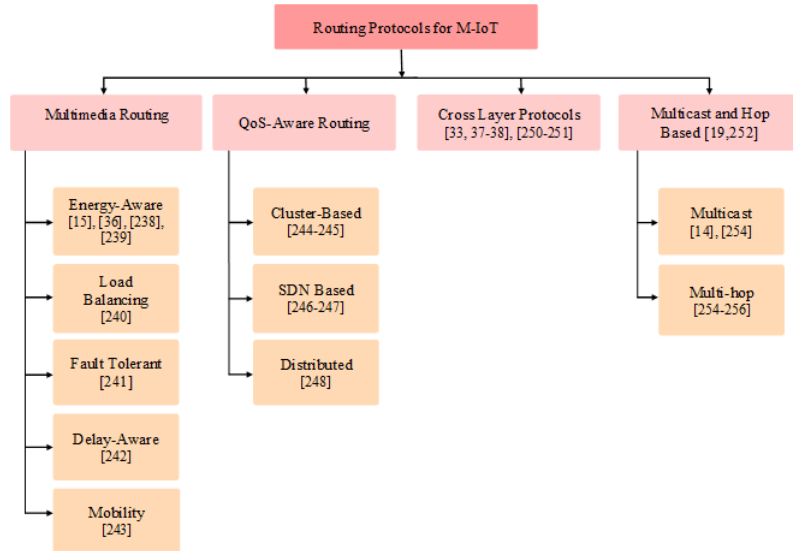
Routing Protocols for M-IoT

Multimedia Routing

Energy-Aware [15], [36], [238], [239]

Load Balancing [240]

Fault Tolerant [241]

Delay-Aware [242]

Mobility [243]

QoS-Aware Routing

Cluster-Based [244-245]

SDN Based [246-247]

Distributed [248]

Cross Layer Protocols [33, 37-38], [250-251]

Multicast and Hop Based [19,252]

Multicast [14], [254]

Multi-hop [254-256]